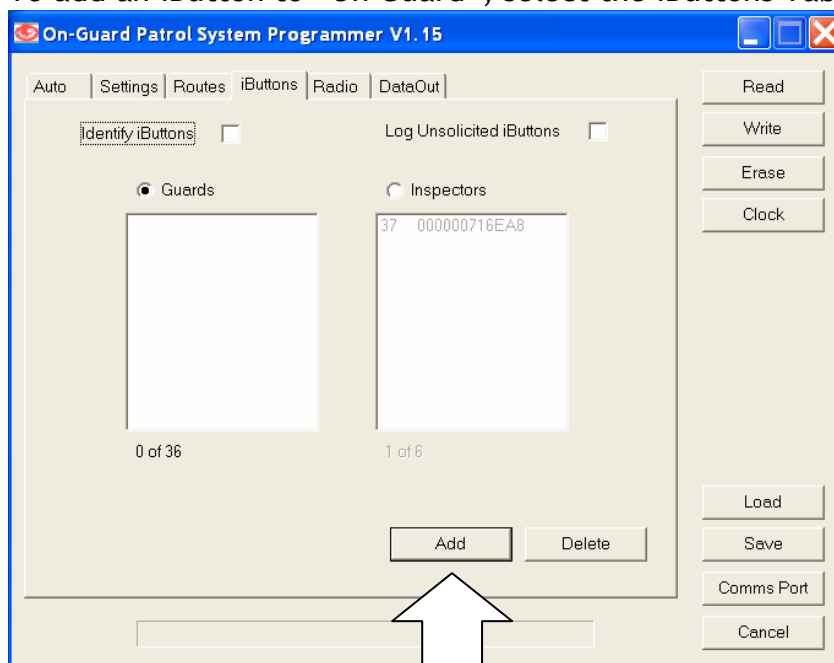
To add an iButton to "On Guard", select the iButtons Tab

On-Guard Patrol System Programmer V1.15

Auto | Settings | Routes | iButtons | Radio | DataOut

Identify iButtons

Log Unsolicited iButtons

Guards

Inspectors

37 000000716EA8

0 of 36

1 of 6

Add

Delete

Read

Write

Erase

Clock

Load

Save

Comms Port

Cancel